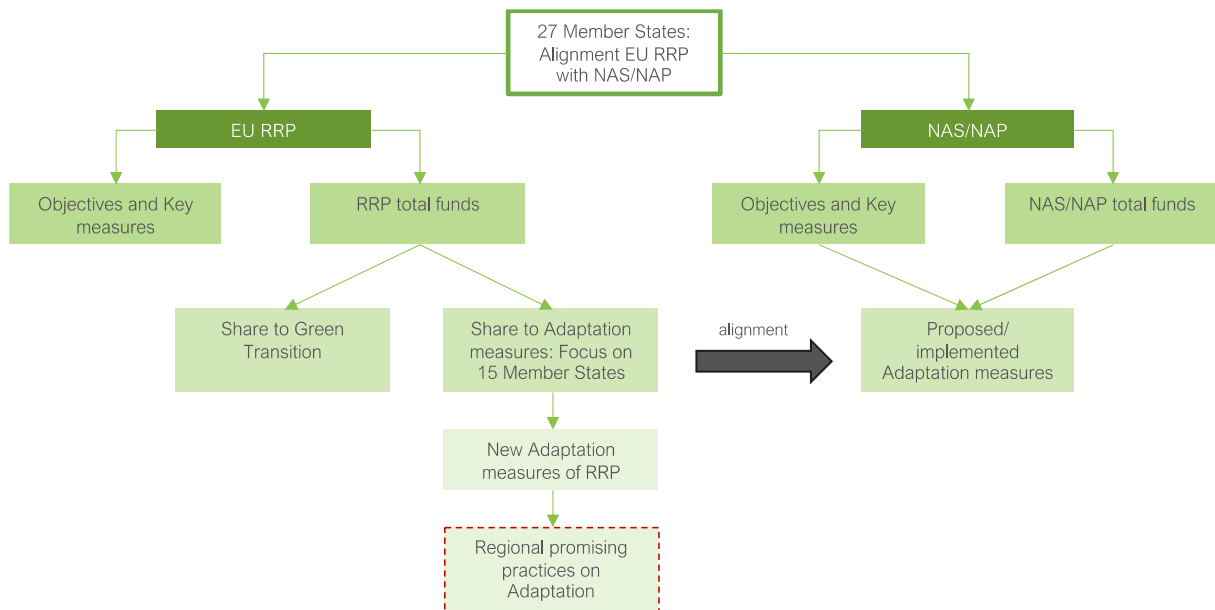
27 Member States: Alignment EU RRP with NAS/NAP

EU RRP

NAS/NAP

Objectives and Key measures

RRP total funds

Objectives and Key measures

NAS/NAP total funds

Share to Green Transition

Share to Adaptation measures: Focus on 15 Member States

alignment

Proposed/ implemented Adaptation measures

New Adaptation measures of RRP

Regional promising practices on Adaptation